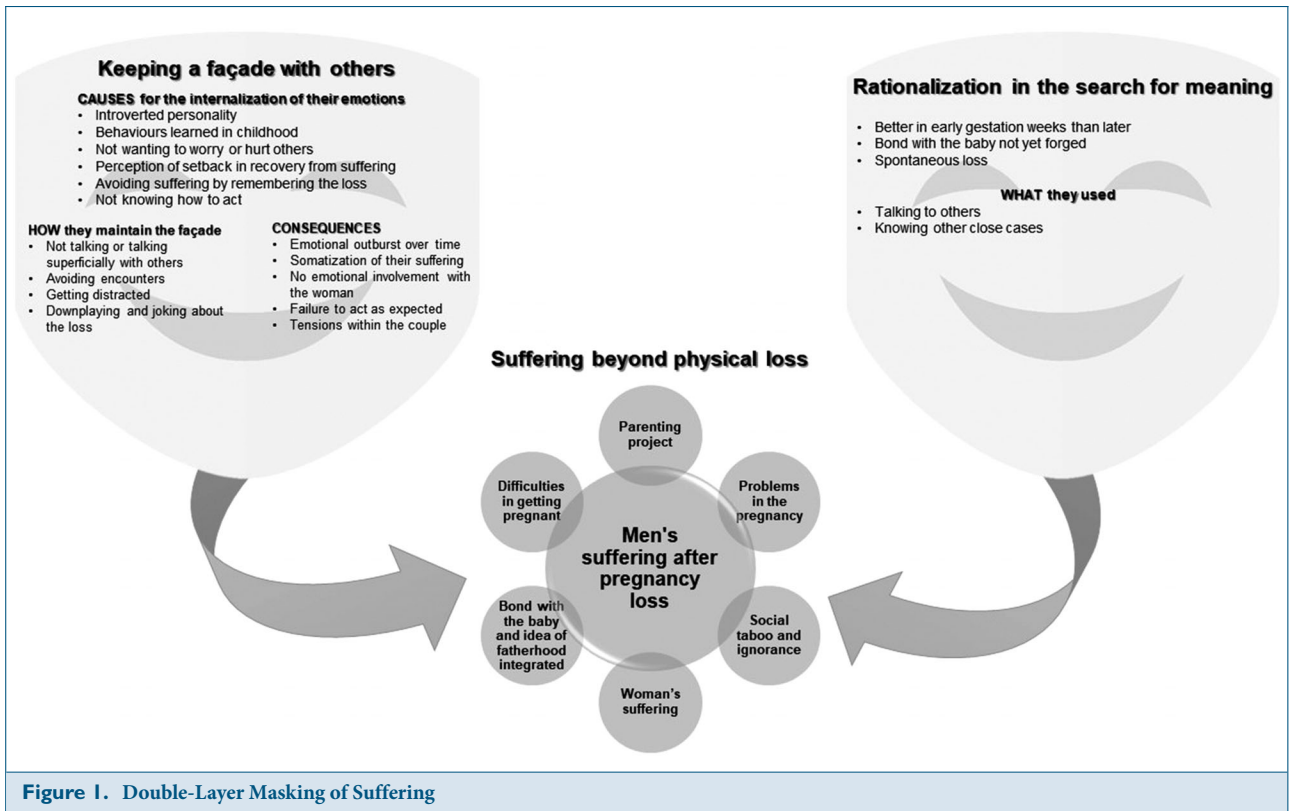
Keeping a façade with others

CAUSES for the internalization of their emotions
• Introverted personality
• Behaviours learned in childhood
• Not wanting to worry or hurt others
• Perception of setback in recovery from suffering
• Avoiding suffering by remembering the loss
• Not knowing how to act

HOW they maintain the façade
• Not talking or talking superficially with others
• Avoiding encounters
• Getting distracted
• Downplaying and joking about the loss

CONSEQUENCES
• Emotional outburst over time
• Somatization of their suffering
• No emotional involvement with the woman
• Failure to act as expected
• Tensions within the couple

Rationalization in the search for meaning
• Better in early gestation weeks than later
• Bond with the baby not yet forged
• Spontaneous loss

WHAT they used
• Talking to others
• Knowing other close cases

Suffering beyond physical loss

Parenting project

Problems in the pregnancy

Social taboo and ignorance

Woman's suffering

Bond with the baby and idea of fatherhood integrated

Difficulties in getting pregnant

Men's suffering after pregnancy loss

Figure 1. Double-Layer Masking of Suffering